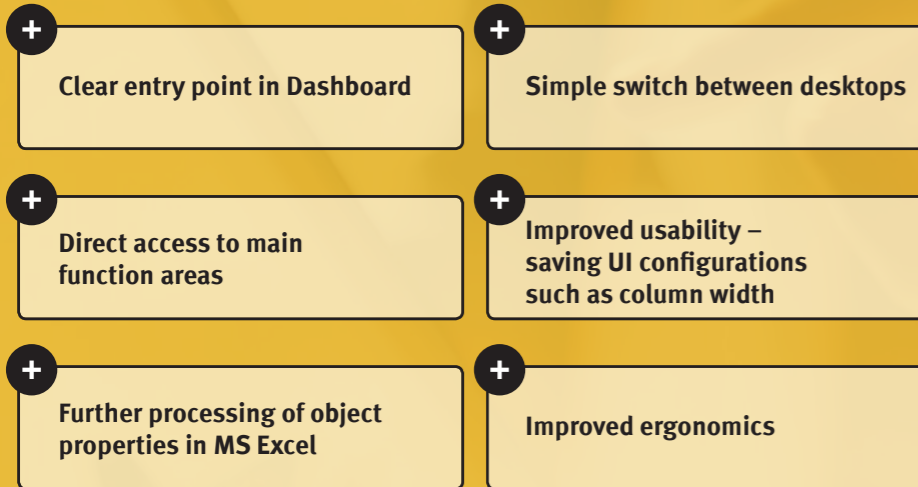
+
Clear entry point in Dashboard

+
Simple switch between desktops

+
Direct access to main function areas

+
Improved usability – saving UI configurations such as column width

+
Further processing of object properties in MS Excel

+
Improved ergonomics